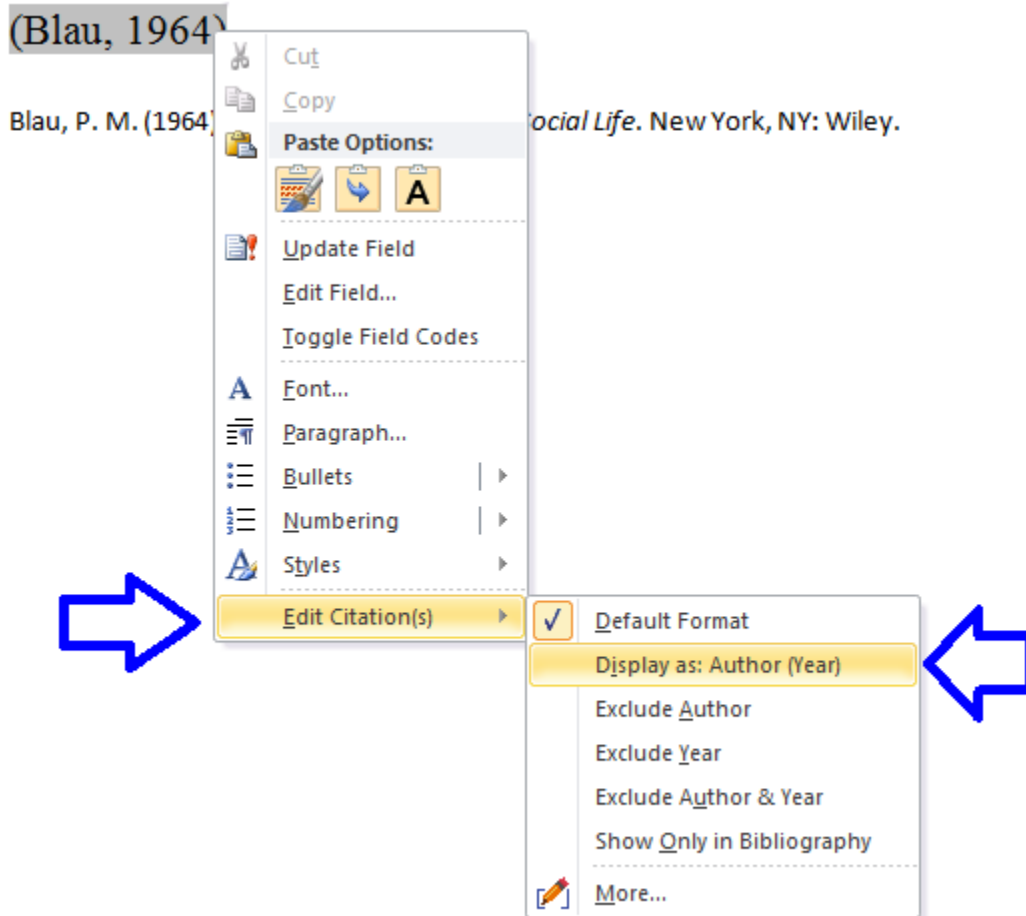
(Blau, 1964)

Blau, P. M. (1964) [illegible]ocial Life. New York, NY: Wiley.

Cut
Copy
Paste Options:
A
Update Field
Edit Field...
Toggle Field Codes
Font...
Paragraph...
Bullets
Numbering
Styles
Edit Citation(s)

Default Format
Display as: Author (Year)
Exclude Author
Exclude Year
Exclude Author & Year
Show Only in Bibliography
More...